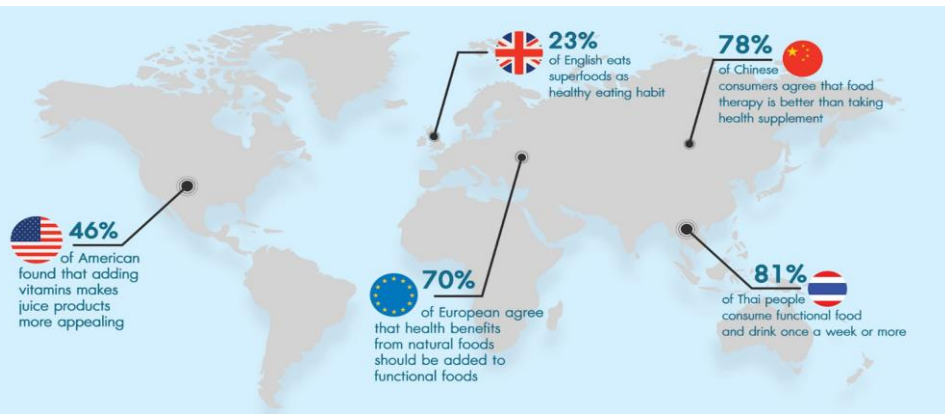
23%
of English eats superfoods as healthy eating habit

78%
of Chinese consumers agree that food therapy is better than taking health supplement

46%
of American found that adding vitamins makes juice products more appealing

70%
of European agree that health benefits from natural foods should be added to functional foods

81%
of Thai people consume functional food and drink once a week or more